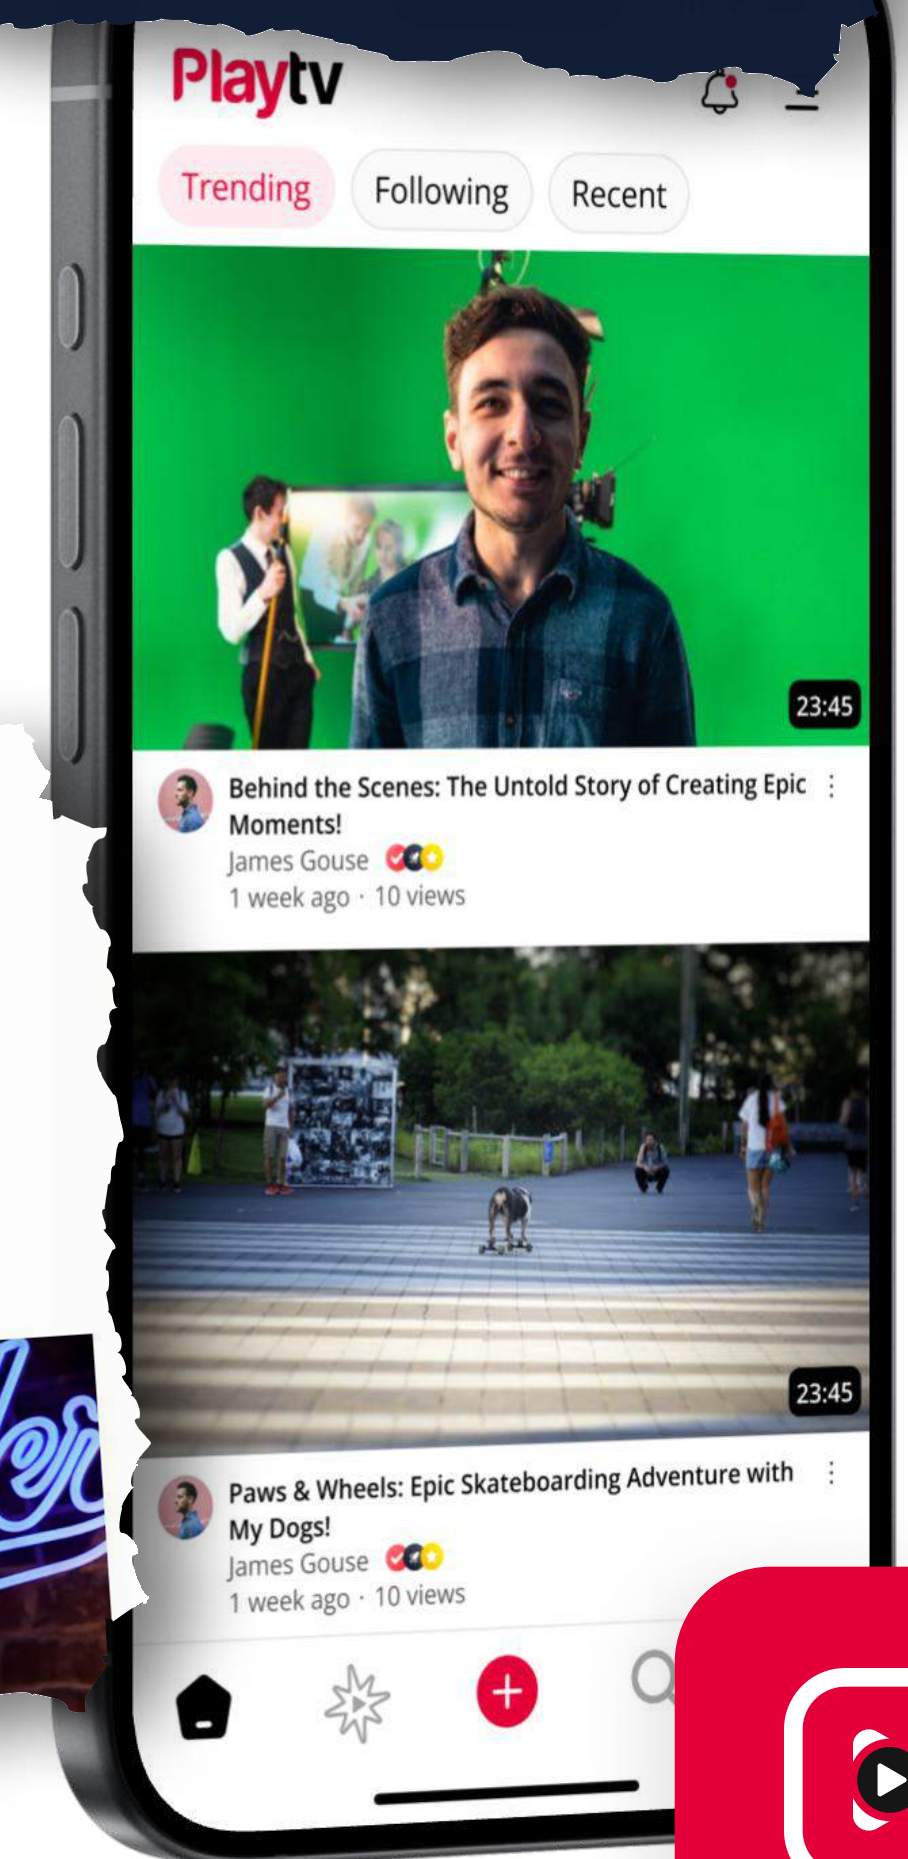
Playtv

Trending
Following
Recent

23:45

Behind the Scenes: The Untold Story of Creating Epic Moments!
James Gouse
1 week ago · 10 views

23:45

Paws & Wheels: Epic Skateboarding Adventure with My Dogs!
James Gouse
1 week ago · 10 views